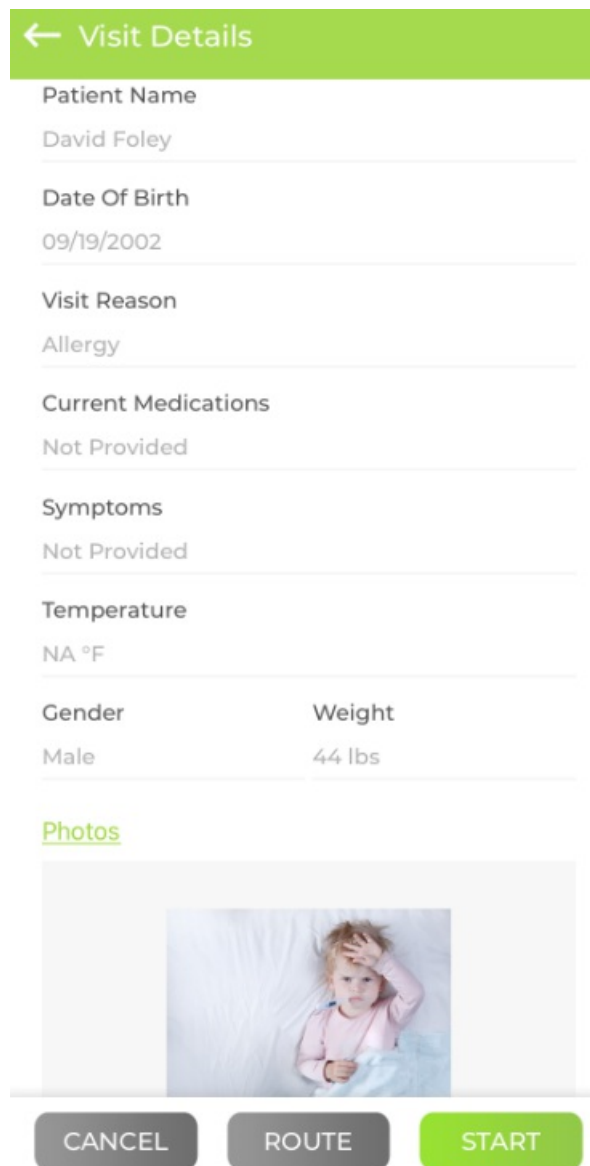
← Visit Details

Patient Name
David Foley

Date Of Birth
09/19/2002

Visit Reason
Allergy

Current Medications
Not Provided

Symptoms
Not Provided

Temperature
NA °F

Gender
Male

Weight
44 lbs

Photos

CANCEL
ROUTE
START